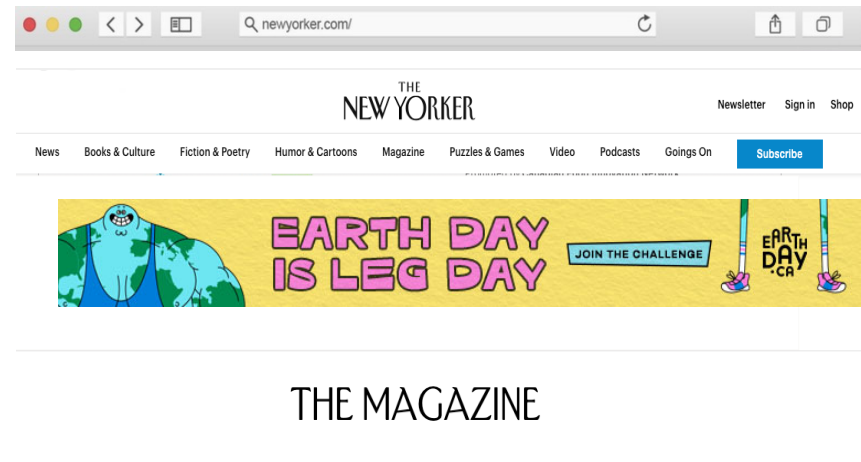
newyorker.com/

THE
NEW YORKER

Newsletter Sign in Shop

News Books & Culture Fiction & Poetry Humor & Cartoons Magazine Puzzles & Games Video Podcasts Goings On Subscribe

EARTH DAY IS LEG DAY

JOIN THE CHALLENGE

EARTH DAY .CA

THE MAGAZINE